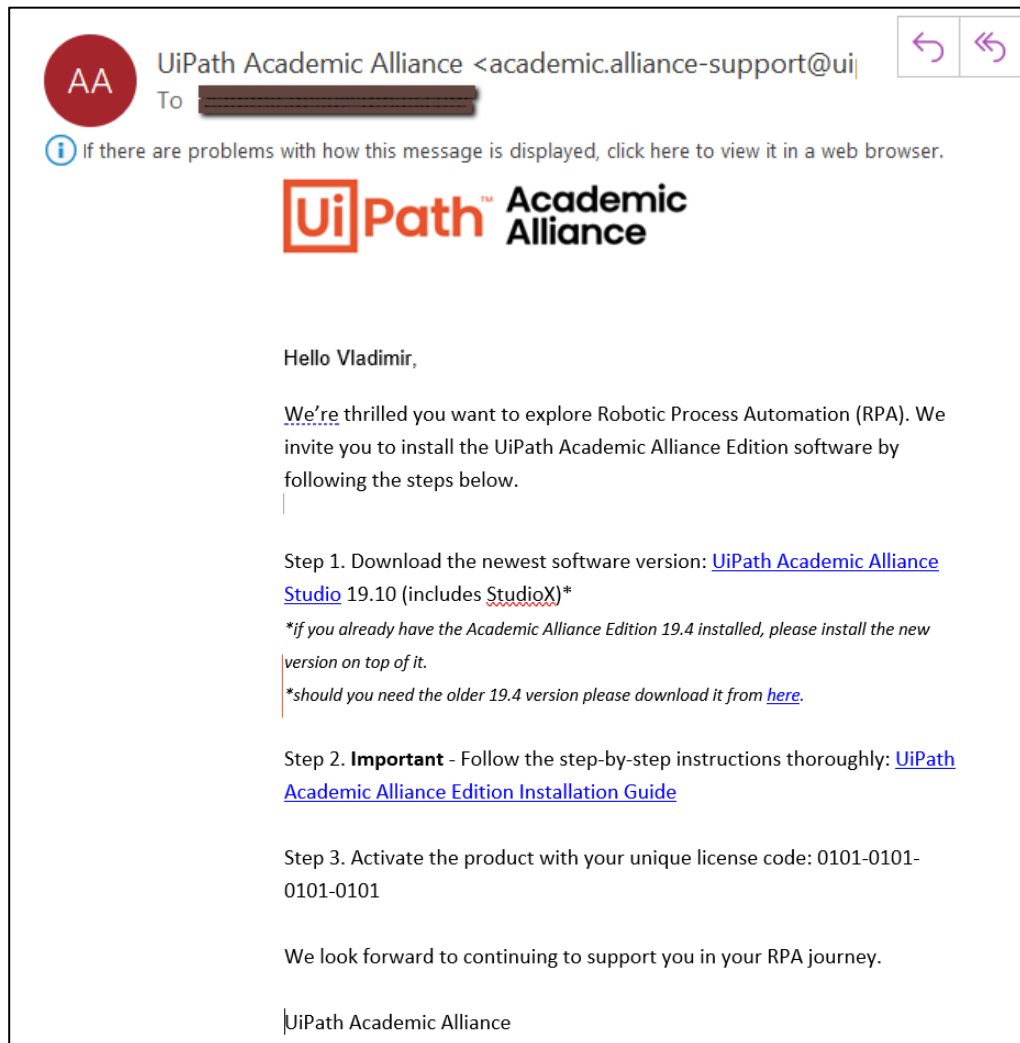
AA

UiPath Academic Alliance <academic.alliance-support@ui

To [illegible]

If there are problems with how this message is displayed, click here to view it in a web browser.

UiPath™ Academic Alliance

Hello Vladimir,

We're thrilled you want to explore Robotic Process Automation (RPA). We invite you to install the UiPath Academic Alliance Edition software by following the steps below.

Step 1. Download the newest software version: UiPath Academic Alliance Studio 19.10 (includes StudioX)*
*if you already have the Academic Alliance Edition 19.4 installed, please install the new version on top of it.
*should you need the older 19.4 version please download it from here.

Step 2. **Important** - Follow the step-by-step instructions thoroughly: UiPath Academic Alliance Edition Installation Guide

Step 3. Activate the product with your unique license code: 0101-0101-0101-0101

We look forward to continuing to support you in your RPA journey.

UiPath Academic Alliance